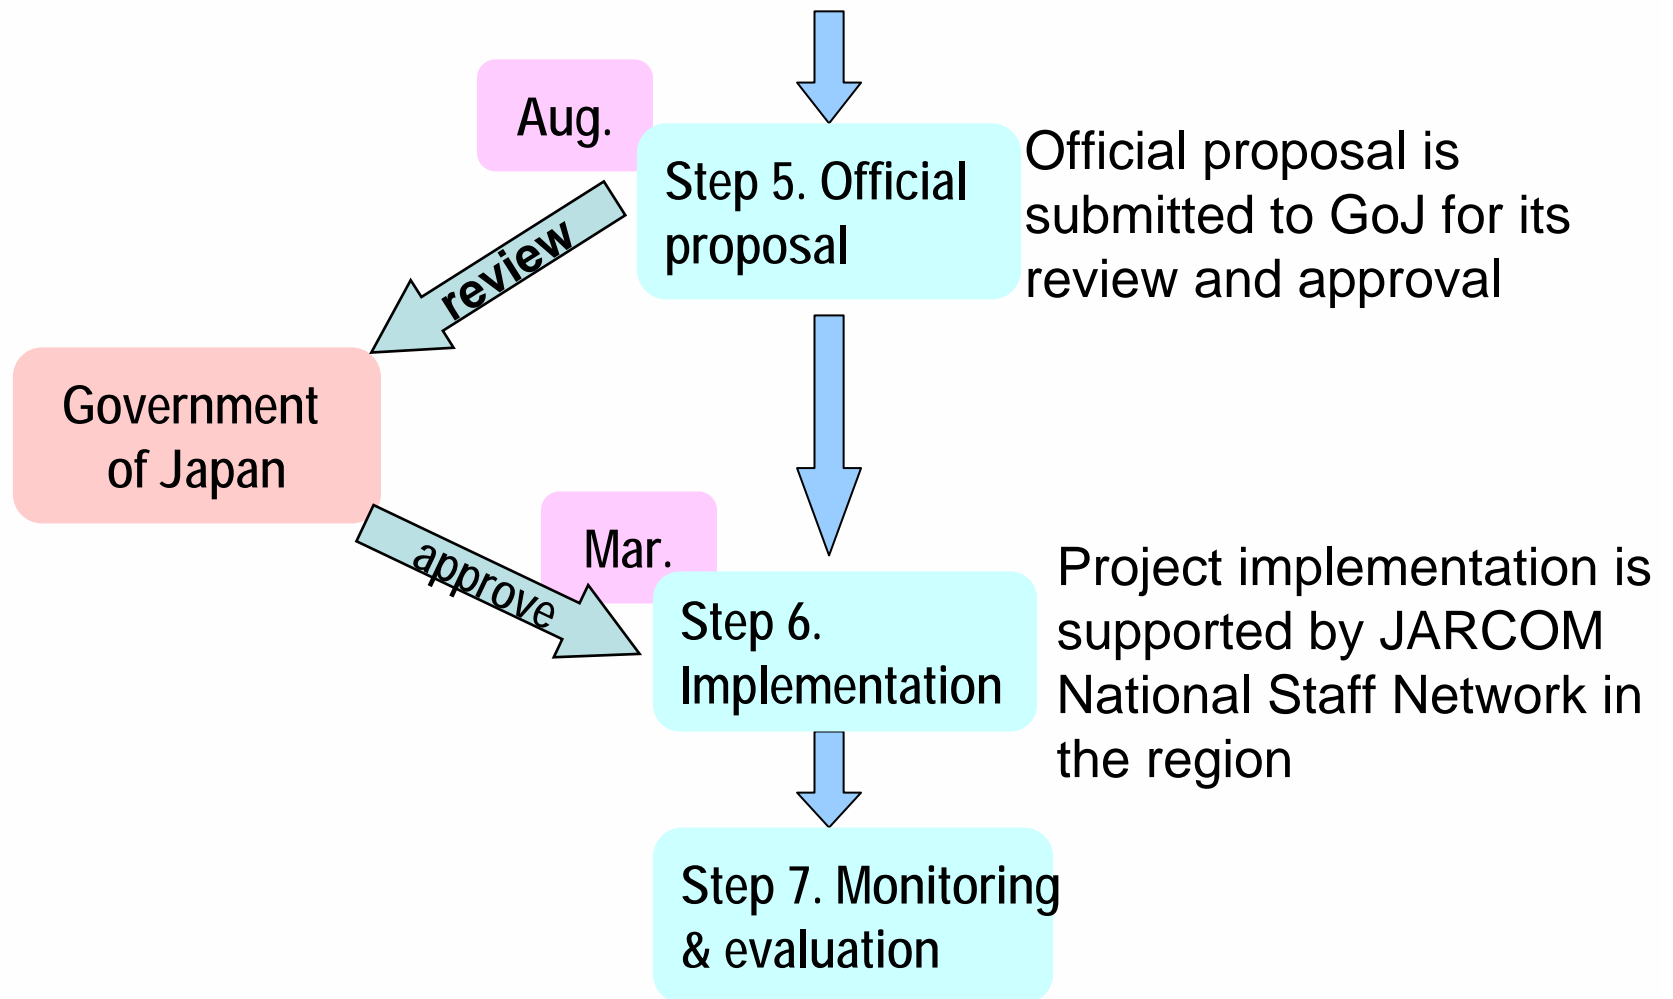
Aug.

Step 5. Official proposal

Official proposal is submitted to GoJ for its review and approval

review

Government of Japan

approve

Mar.

Step 6. Implementation

Project implementation is supported by JARCOM National Staff Network in the region

Step 7. Monitoring & evaluation